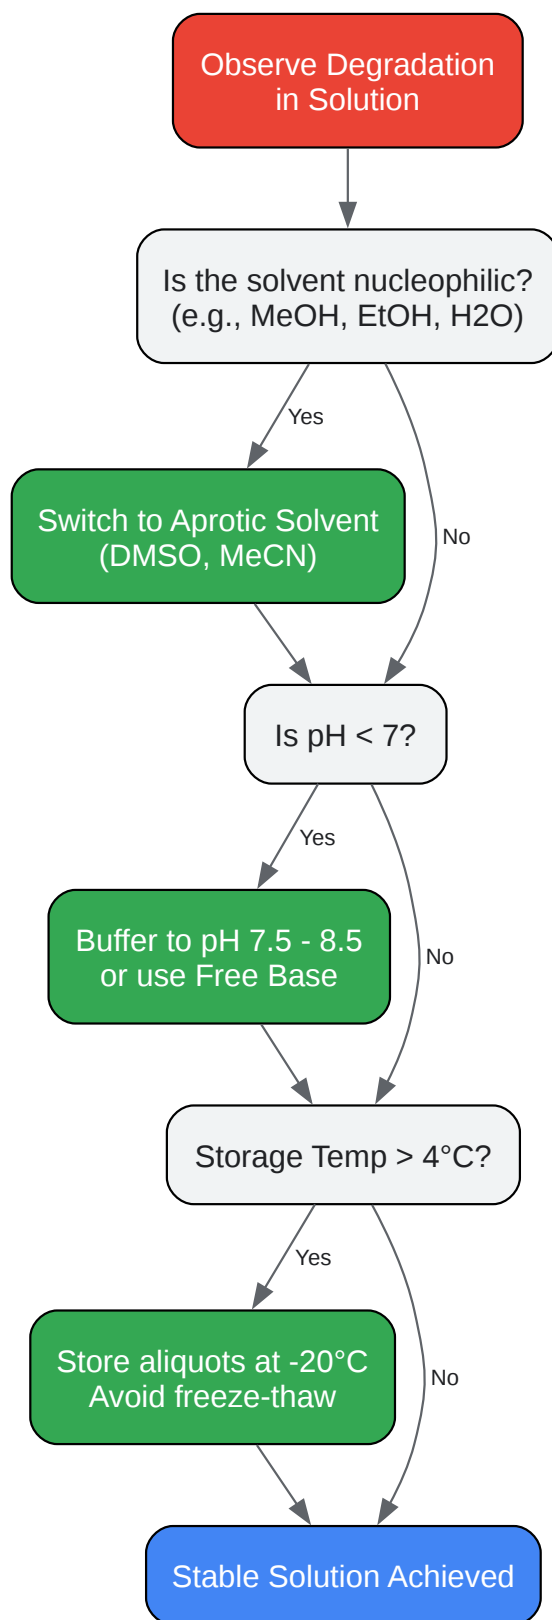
Observe Degradation in Solution

Is the solvent nucleophilic? (e.g., MeOH, EtOH, H2O)

Yes

No

Switch to Aprotic Solvent (DMSO, MeCN)

Is pH < 7?

Yes

No

Buffer to pH 7.5 - 8.5 or use Free Base

Storage Temp > 4°C?

Yes

No

Store aliquots at -20°C Avoid freeze-thaw

Stable Solution Achieved